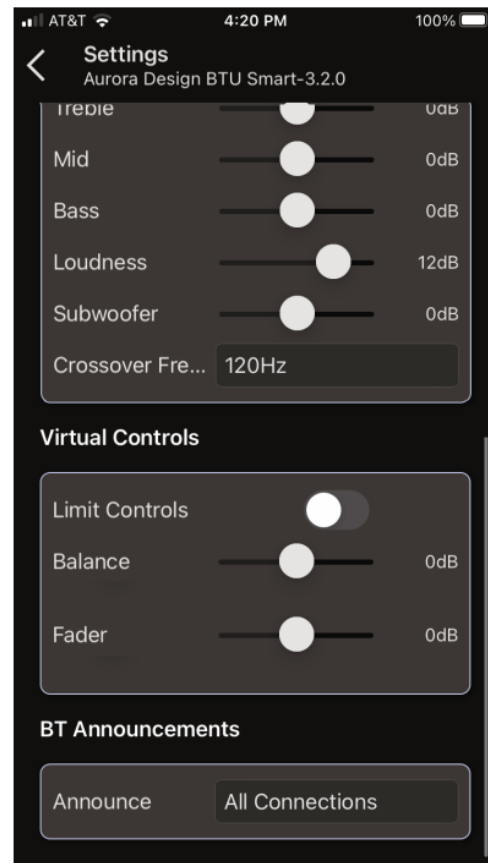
AT&T 4:20 PM 100%

Settings
Aurora Design BTU Smart-3.2.0

Treble 0dB

Mid 0dB

Bass 0dB

Loudness 12dB

Subwoofer 0dB

Crossover Fre... 120Hz

Virtual Controls

Limit Controls

Balance 0dB

Fader 0dB

BT Announcements

Announce All Connections